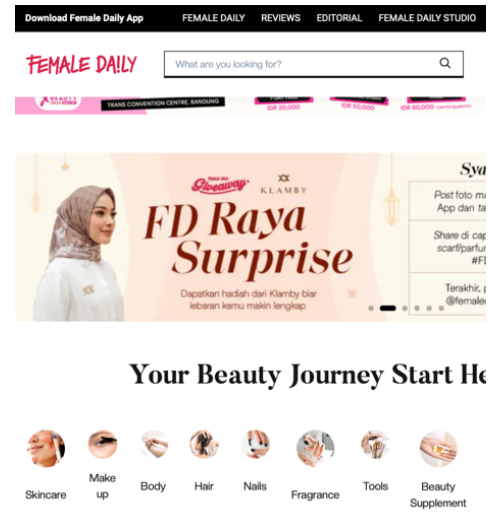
Download Female Daily App
FEMALE DAILY
REVIEWS
EDITORIAL
FEMALE DAILY STUDIO

FEMALE DAILY

What are you looking for?

TRANS CONVENTION CENTRE, BANDUNG
IDR 20,000
IDR 50,000
IDR 60,000

Giveaway
KLAMBY
FD Raya Surprise
Dapatkan hadiah dari Klamby biar lebaran kamu makin lengkap

Sya
Post foto m
App dan t
Share di ca
scarf/parfu
#F
Terakhir,
@female

Your Beauty Journey Start He

Skincare
Make up
Body
Hair
Nails
Fragrance
Tools
Beauty Supplement